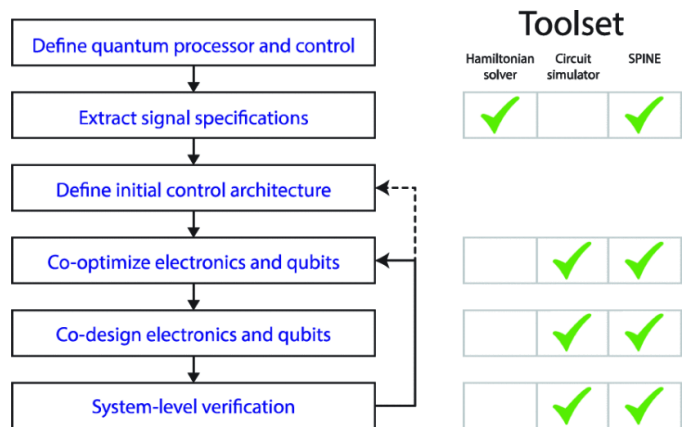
Define quantum processor and control

Extract signal specifications

Define initial control architecture

Co-optimize electronics and qubits

Co-design electronics and qubits

System-level verification

Toolset

| Hamiltonian solver | Circuit simulator | SPINE |
|---|---|---|
| ✓ | | ✓ |
| | ✓ | ✓ |
| | ✓ | ✓ |
| | ✓ | ✓ |